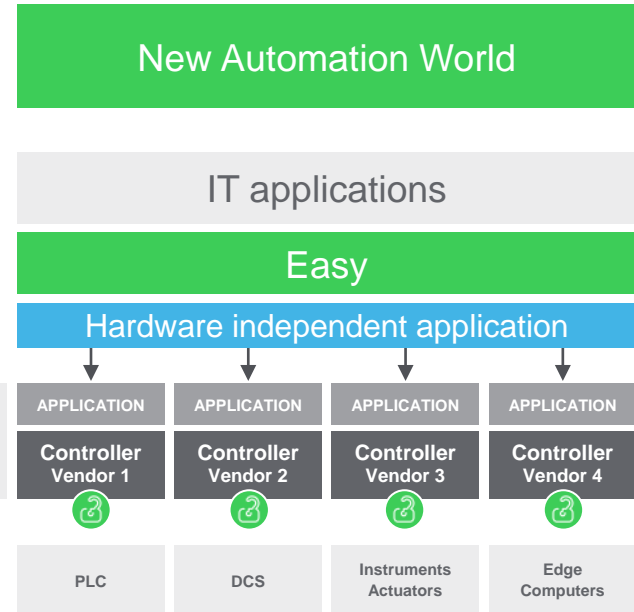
New Automation World

IT applications

Easy

Hardware independent application

APPLICATION
Controller
Vendor 1

APPLICATION
Controller
Vendor 2

APPLICATION
Controller
Vendor 3

APPLICATION
Controller
Vendor 4

PLC

DCS

Instruments
Actuators

Edge
Computers